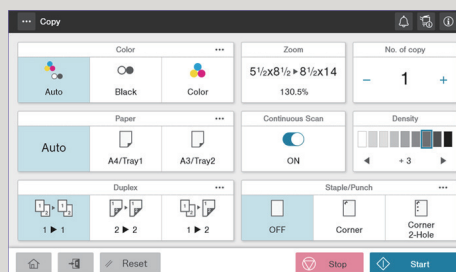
Copy

Color

Auto

Black

Color

Zoom

$5\frac{1}{2}$x$8\frac{1}{2}$ ▸ $8\frac{1}{2}$x14

130.5%

No. of copy

−

1

+

Paper

Auto

A4/Tray1

A3/Tray2

Continuous Scan

ON

Density

◂

+ 3

▸

Duplex

1 ▶ 1

2 ▶ 2

1 ▶ 2

Staple/Punch

OFF

Corner

Corner 2-Hole

Reset

Stop

Start